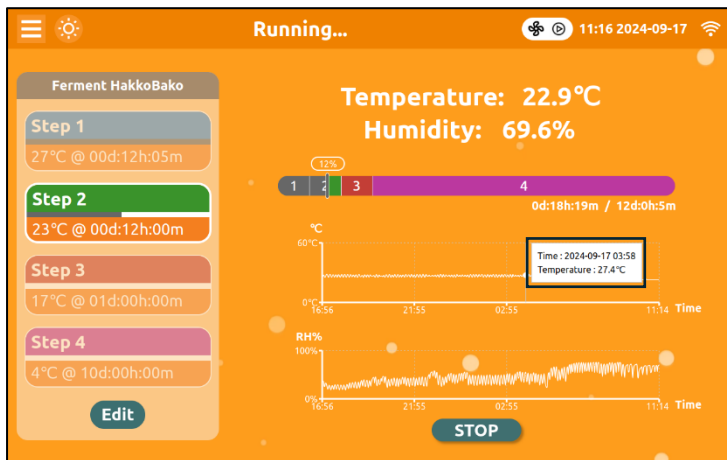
Running...

11:16 2024-09-17

Ferment HakkoBako

Step 1
27°C @ 00d:12h:05m

Step 2
23°C @ 00d:12h:00m

Step 3
17°C @ 01d:00h:00m

Step 4
4°C @ 10d:00h:00m

Edit

Temperature: 22.9℃
Humidity: 69.6%

12%

1 2 3 4

0d:18h:19m / 12d:0h:5m

℃
60℃
0℃
16:56 21:55 02:55 11:14 Time

Time : 2024-09-17 03:58
Temperature : 27.4℃

RH%
100%
0%
16:56 21:55 02:55 11:14 Time

STOP